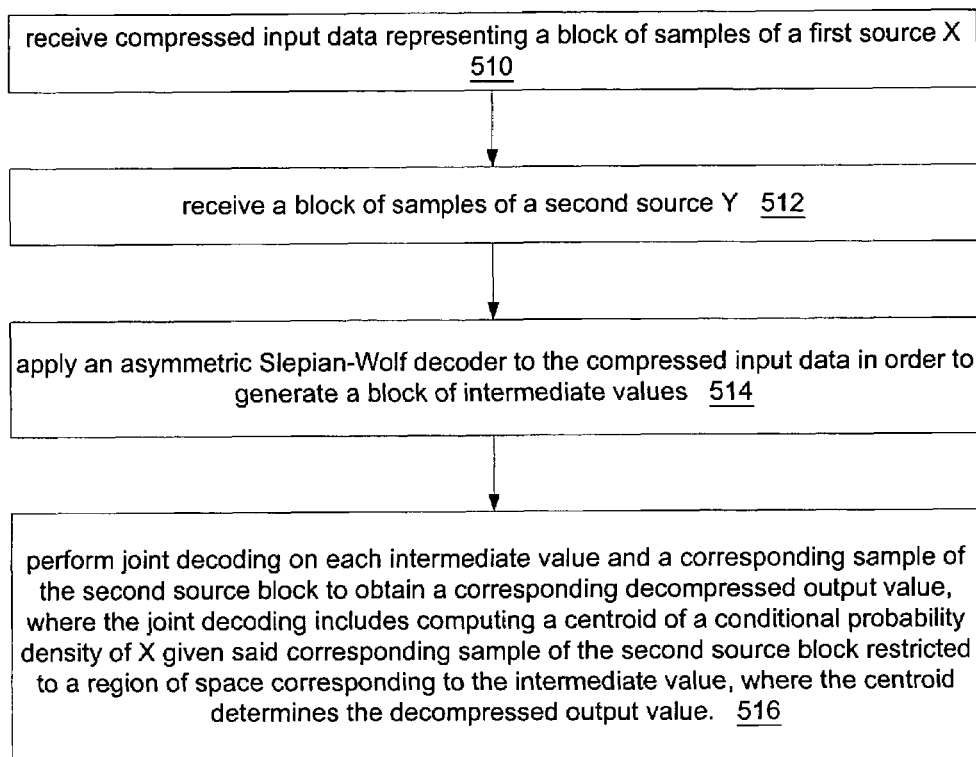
receive compressed input data representing a block of samples of a first source X 510

receive a block of samples of a second source Y 512

apply an asymmetric Slepian-Wolf decoder to the compressed input data in order to generate a block of intermediate values 514

perform joint decoding on each intermediate value and a corresponding sample of the second source block to obtain a corresponding decompressed output value, where the joint decoding includes computing a centroid of a conditional probability density of X given said corresponding sample of the second source block restricted to a region of space corresponding to the intermediate value, where the centroid determines the decompressed output value. 516